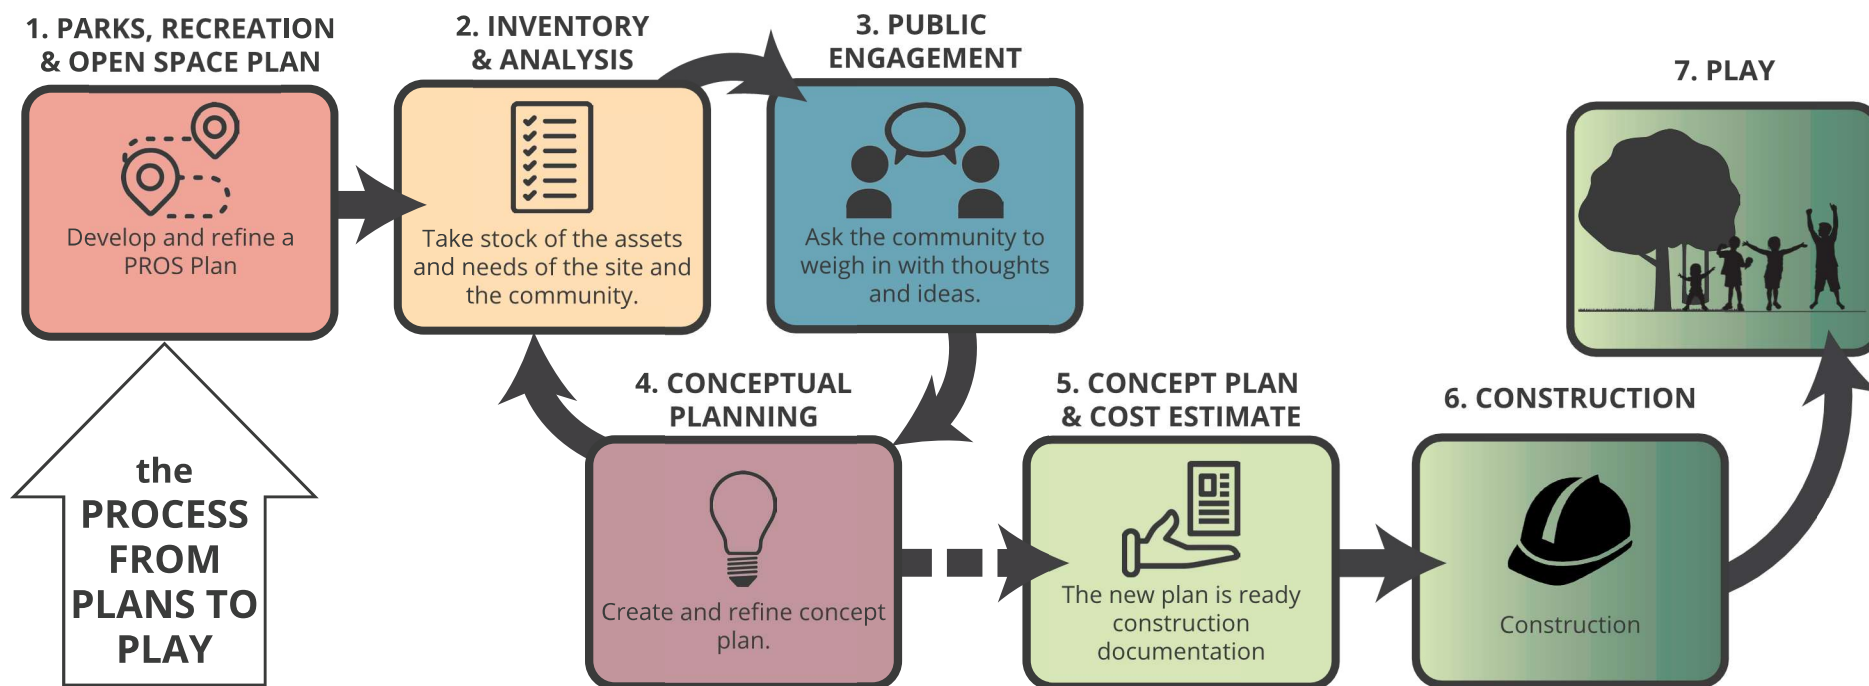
1. PARKS, RECREATION & OPEN SPACE PLAN

Develop and refine a PROS Plan

2. INVENTORY & ANALYSIS

Take stock of the assets and needs of the site and the community.

3. PUBLIC ENGAGEMENT

Ask the community to weigh in with thoughts and ideas.

7. PLAY

the PROCESS FROM PLANS TO PLAY

4. CONCEPTUAL PLANNING

Create and refine concept plan.

5. CONCEPT PLAN & COST ESTIMATE

The new plan is ready construction documentation

6. CONSTRUCTION

Construction